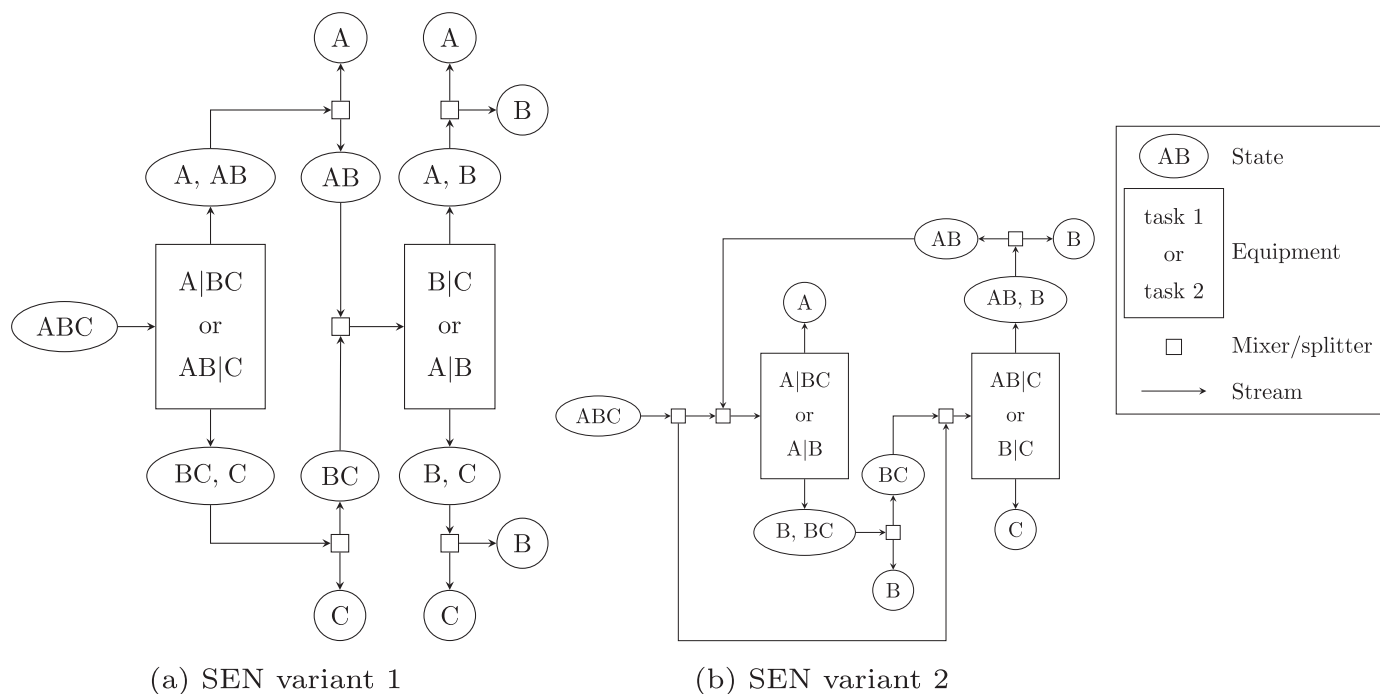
A

A

B

A, AB

AB

A, B

ABC

A|BC
or
AB|C

B|C
or
A|B

BC, C

BC

B, C

B

C

C

(a) SEN variant 1

AB

B

A

AB, B

ABC

A|BC
or
A|B

AB|C
or
B|C

BC

B, BC

C

B

(b) SEN variant 2

AB State

task 1
or
task 2
Equipment

Mixer/splitter

Stream